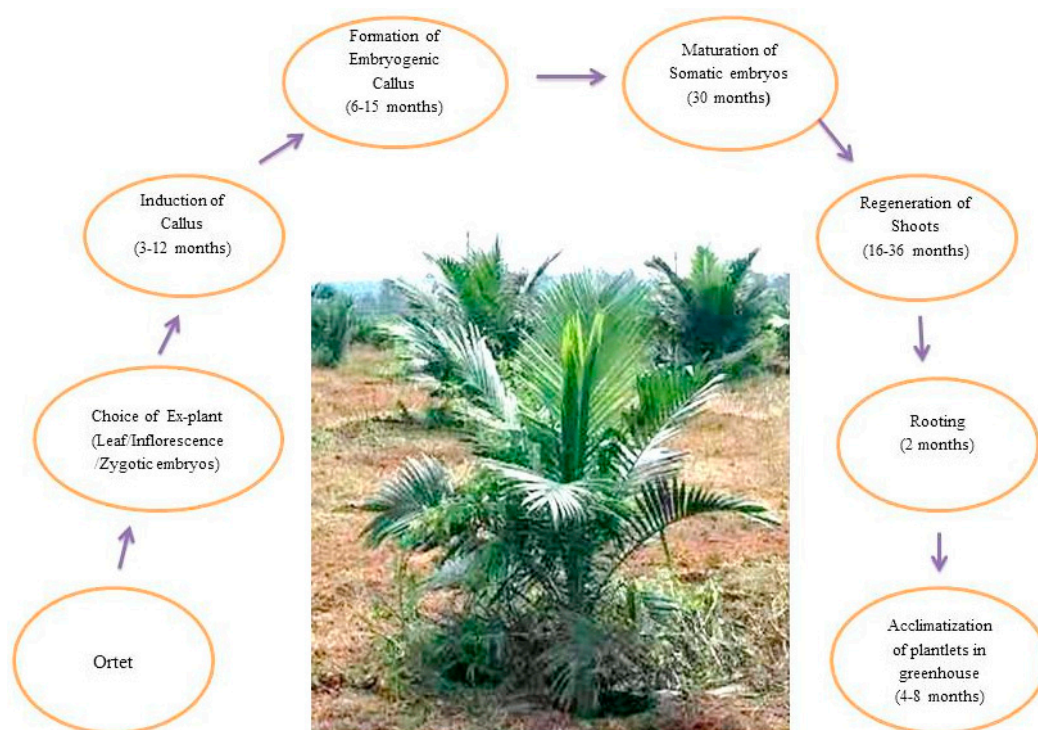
Ortet

Choice of Ex-plant (Leaf/Inflorescence /Zygotic embryos)

Induction of Callus (3-12 months)

Formation of Embryogenic Callus (6-15 months)

Maturation of Somatic embryos (30 months)

Regeneration of Shoots (16-36 months)

Rooting (2 months)

Acclimatization of plantlets in greenhouse (4-8 months)